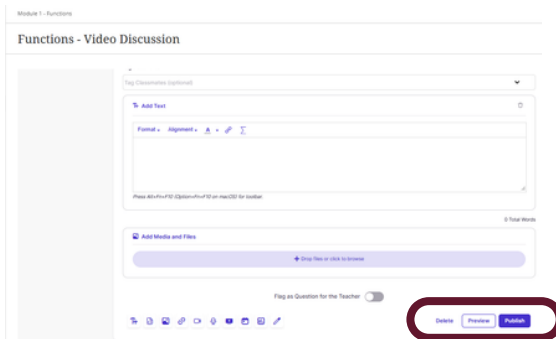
Module 1 - Functions

Functions - Video Discussion

Tag Classmates (optional)

Add Text

Format Alignment A

Press Alt+Fn+F10 (Option+Fn+F10 on macOS) for toolbar

0 Total Words

Add Media and Files

Drop files or click to browse

Flag as Question for the Teacher

Delete Preview Publish